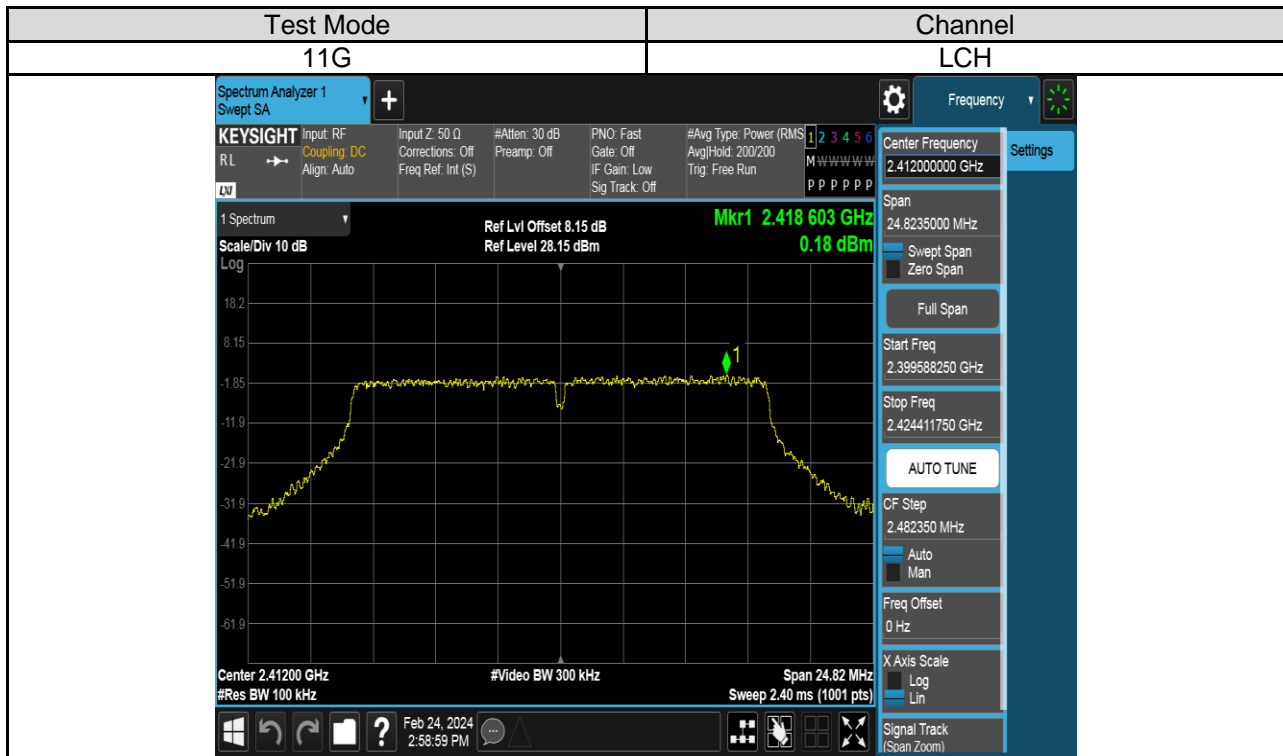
| Test Mode | Channel |
|---|---|
| 11G | LCH |

Spectrum Analyzer 1
Swept SA

Frequency

KEYSIGHT
RL
Input: RF
Coupling: DC
Align: Auto
Input Z: 50 Ω
Corrections: Off
Freq Ref: Int (S)
#Atten: 30 dB
Preamp: Off
PNO: Fast
Gate: Off
IF Gain: Low
Sig Track: Off
#Avg Type: Power (RMS)
Avg|Hold: 200/200
Trig: Free Run
1 2 3 4 5 6
M W W W W W
P P P P P P

1 Spectrum
Scale/Div 10 dB
Log
Ref Lvl Offset 8.15 dB
Ref Level 28.15 dBm
Mkr1 2.418 603 GHz
0.18 dBm

18.2
8.15
-1.85
-11.9
-21.9
-31.9
-41.9
-51.9
-61.9

1

Center 2.41200 GHz
#Res BW 100 kHz
#Video BW 300 kHz
Span 24.82 MHz
Sweep 2.40 ms (1001 pts)

Feb 24, 2024
2:58:59 PM

Center Frequency
2.412000000 GHz
Settings
Span
24.8235000 MHz
Swept Span
Zero Span
Full Span
Start Freq
2.399588250 GHz
Stop Freq
2.424411750 GHz
AUTO TUNE
CF Step
2.482350 MHz
Auto
Man
Freq Offset
0 Hz
X Axis Scale
Log
Lin
Signal Track
(Span Zoom)